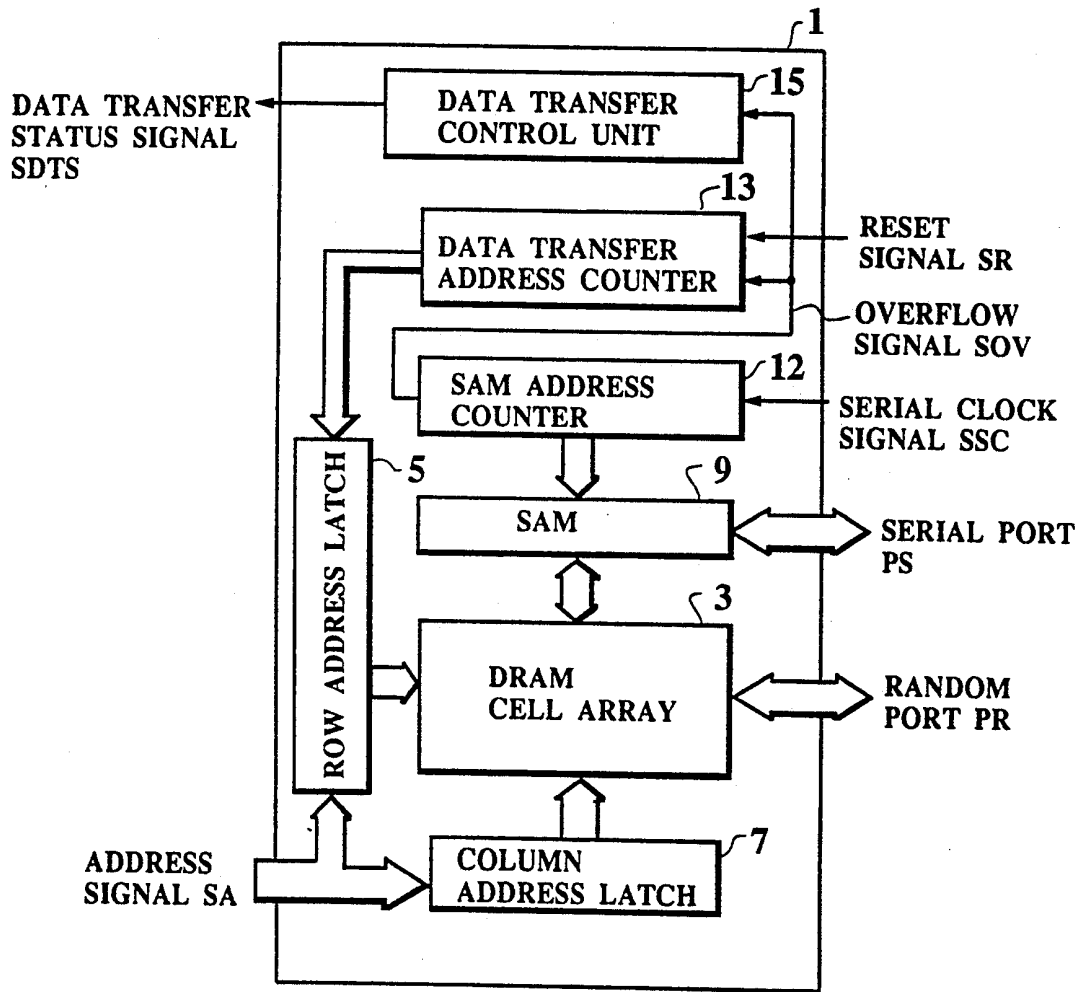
1

DATA TRANSFER STATUS SIGNAL SDTS

DATA TRANSFER CONTROL UNIT

15

13

DATA TRANSFER ADDRESS COUNTER

RESET SIGNAL SR

OVERFLOW SIGNAL SOV

SAM ADDRESS COUNTER

12

SERIAL CLOCK SIGNAL SSC

ROW ADDRESS LATCH

5

9

SAM

SERIAL PORT PS

3

DRAM CELL ARRAY

RANDOM PORT PR

ADDRESS SIGNAL SA

COLUMN ADDRESS LATCH

7